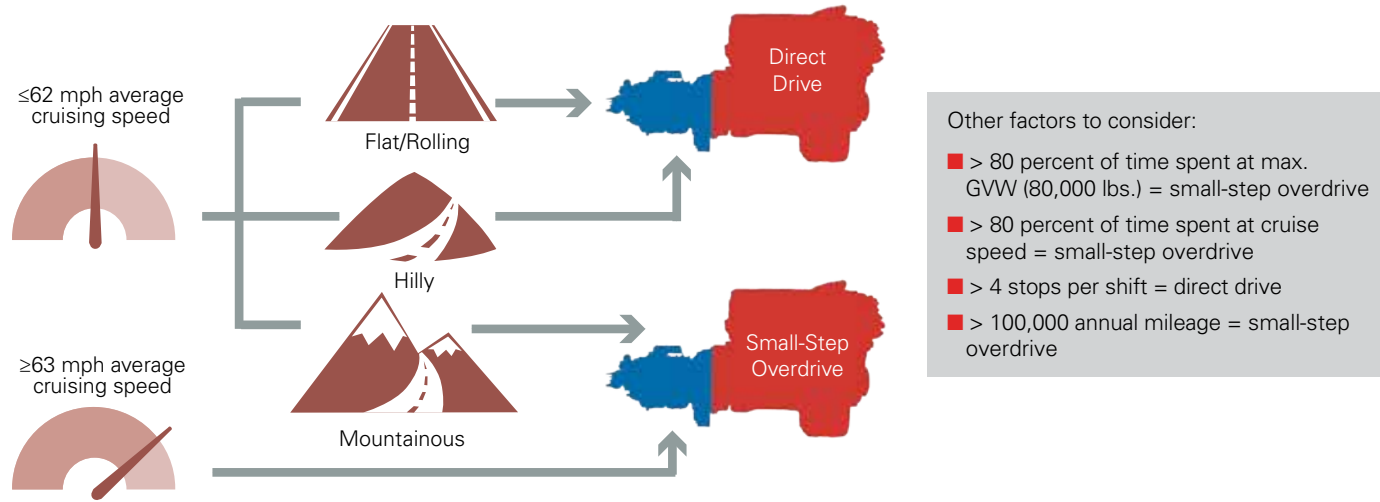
≤62 mph average cruising speed

Flat/Rolling

Hilly

Mountainous

≥63 mph average cruising speed

Direct Drive

Small-Step Overdrive

Other factors to consider:

> 80 percent of time spent at max. GVW (80,000 lbs.) = small-step overdrive

> 80 percent of time spent at cruise speed = small-step overdrive

> 4 stops per shift = direct drive

> 100,000 annual mileage = small-step overdrive